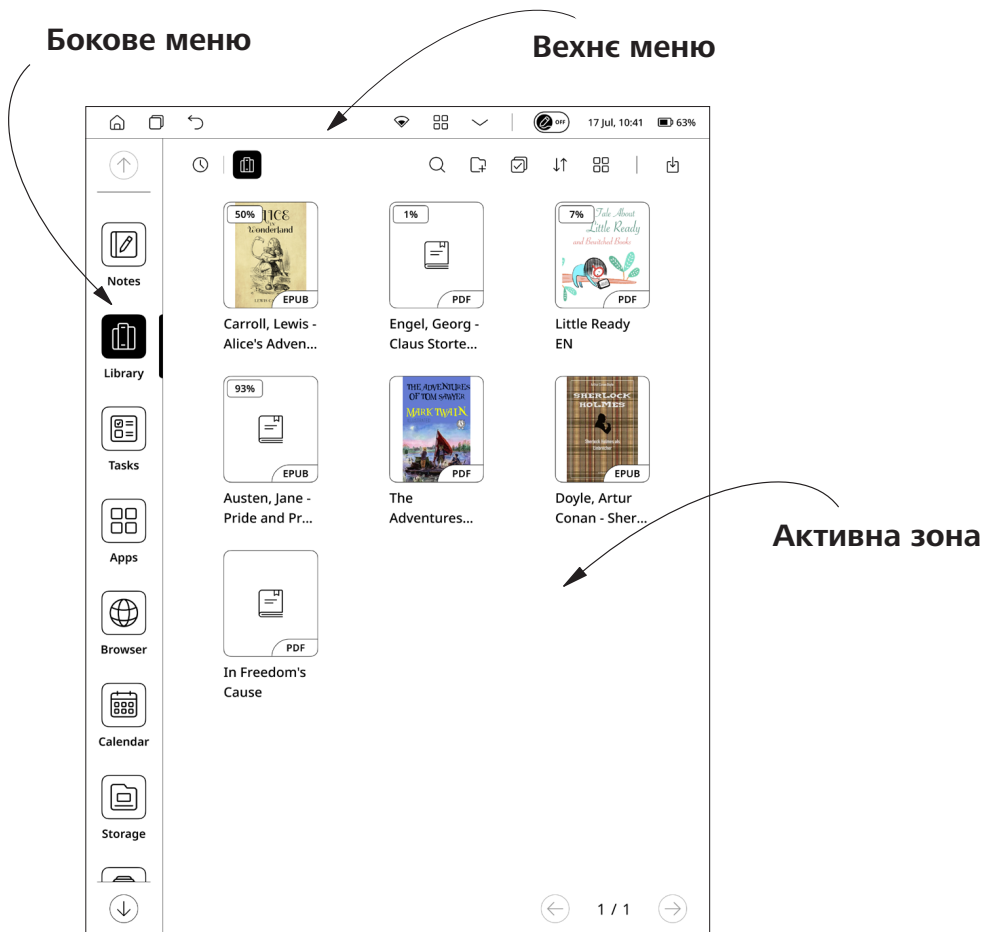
Бокове меню

Вехнє меню

OFF 17 Jul, 10:41 63%

Notes

Library

Tasks

Apps

Browser

Calendar

Storage

50%
ALICE IN WONDERLAND
EPUB
Carroll, Lewis - Alice's Adven...

1%
PDF
Engel, Georg - Claus Storte...

7%
Tale About Little Ready and Bewitched Books
PDF
Little Ready EN

93%
EPUB
Austen, Jane - Pride and Pr...

THE ADVENTURES OF TOM SAWYER
MARK TWAIN
PDF
The Adventures...

SHERLOCK HOLMES
EPUB
Doyle, Artur Conan - Sher...

PDF
In Freedom's Cause

Активна зона

1 / 1